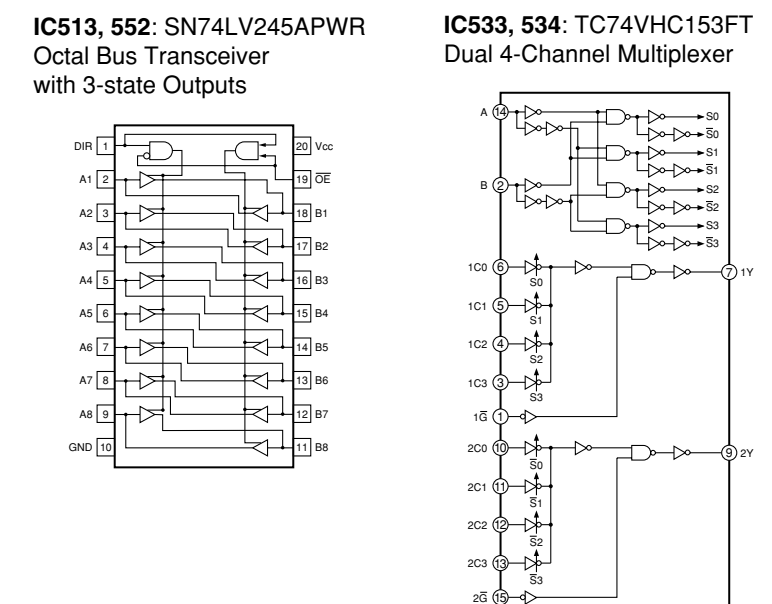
**IC513, 552**: SN74LV245APWR
Octal Bus Transceiver
with 3-state Outputs

DIR 1
A1 2
A2 3
A3 4
A4 5
A5 6
A6 7
A7 8
A8 9
GND 10
20 Vcc
19 $\overline{OE}$
18 B1
17 B2
16 B3
15 B4
14 B5
13 B6
12 B7
11 B8

**IC533, 534**: TC74VHC153FT
Dual 4-Channel Multiplexer

A 14
B 2
S0
$\overline{S0}$
S1
$\overline{S1}$
S2
$\overline{S2}$
S3
$\overline{S3}$
1C0 6
S0
1C1 5
S1
1C2 4
S2
1C3 3
S3
1$\overline{G}$ 1
7 1Y
2C0 10
$\overline{S0}$
2C1 11
$\overline{S1}$
2C2 12
$\overline{S2}$
2C3 13
$\overline{S3}$
2$\overline{G}$ 15
9 2Y